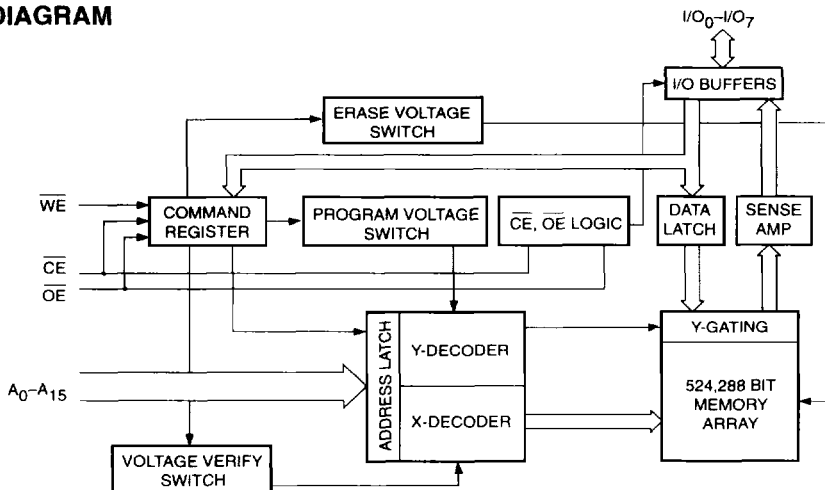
DIAGRAM

$I/O_0–I/O_7$

I/O BUFFERS

ERASE VOLTAGE SWITCH

$\overline{WE}$

COMMAND REGISTER

PROGRAM VOLTAGE SWITCH

$\overline{CE}$, $\overline{OE}$ LOGIC

DATA LATCH

SENSE AMP

$\overline{CE}$

$\overline{OE}$

ADDRESS LATCH

Y-DECODER

Y-GATING

$A_0–A_{15}$

524,288 BIT MEMORY ARRAY

X-DECODER

VOLTAGE VERIFY SWITCH